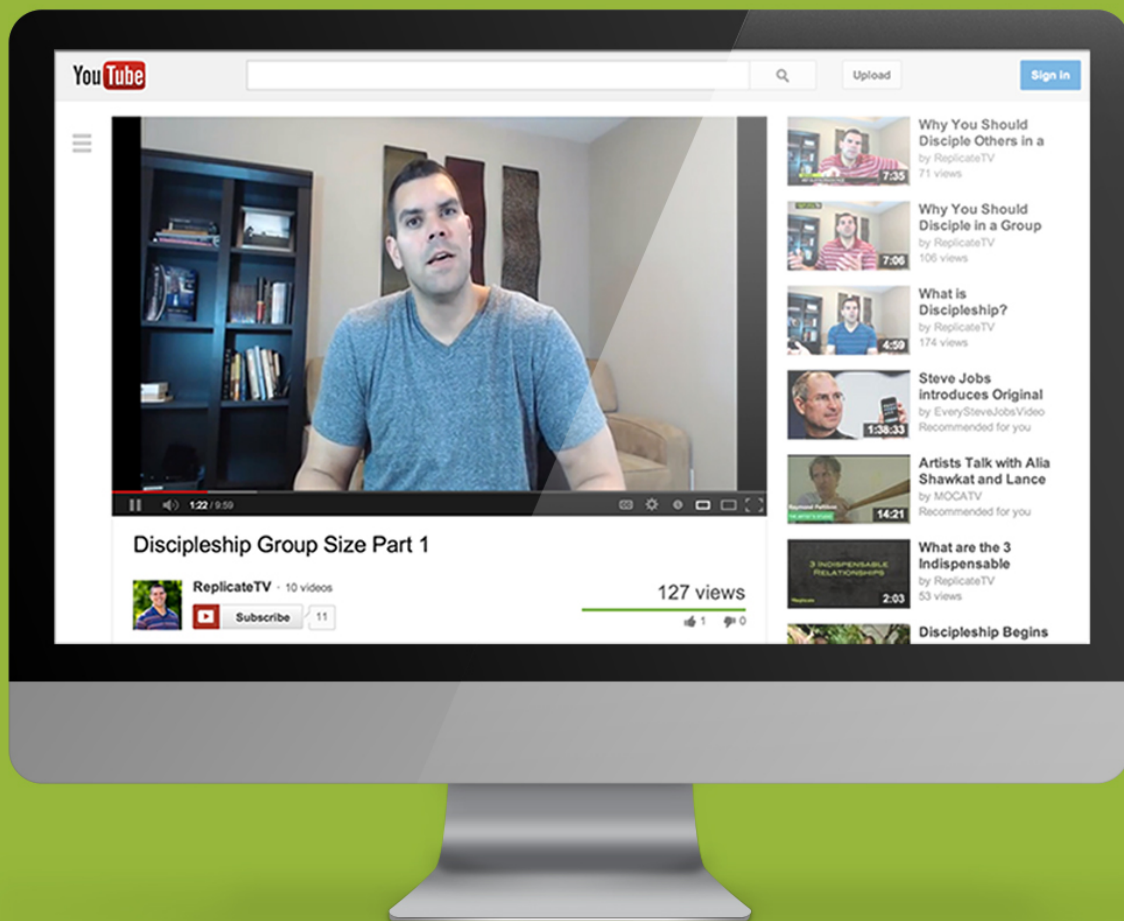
YouTube

Upload

Sign in

1:22 / 9:59

Discipleship Group Size Part 1

ReplicateTV · 10 videos

Subscribe 11

127 views

1 0

7:35
Why You Should Disciple Others in a
by ReplicateTV
71 views

7:06
Why You Should Disciple in a Group
by ReplicateTV
106 views

4:59
What is Discipleship?
by ReplicateTV
174 views

1:38:33
Steve Jobs introduces Original
by EverySteveJobsVideo
Recommended for you

14:21
Artists Talk with Alia Shawkat and Lance
by MOCATV
Recommended for you

3 INDISPENSABLE RELATIONSHIPS
2:03
What are the 3 Indispensable
by ReplicateTV
53 views

Discipleship Begins